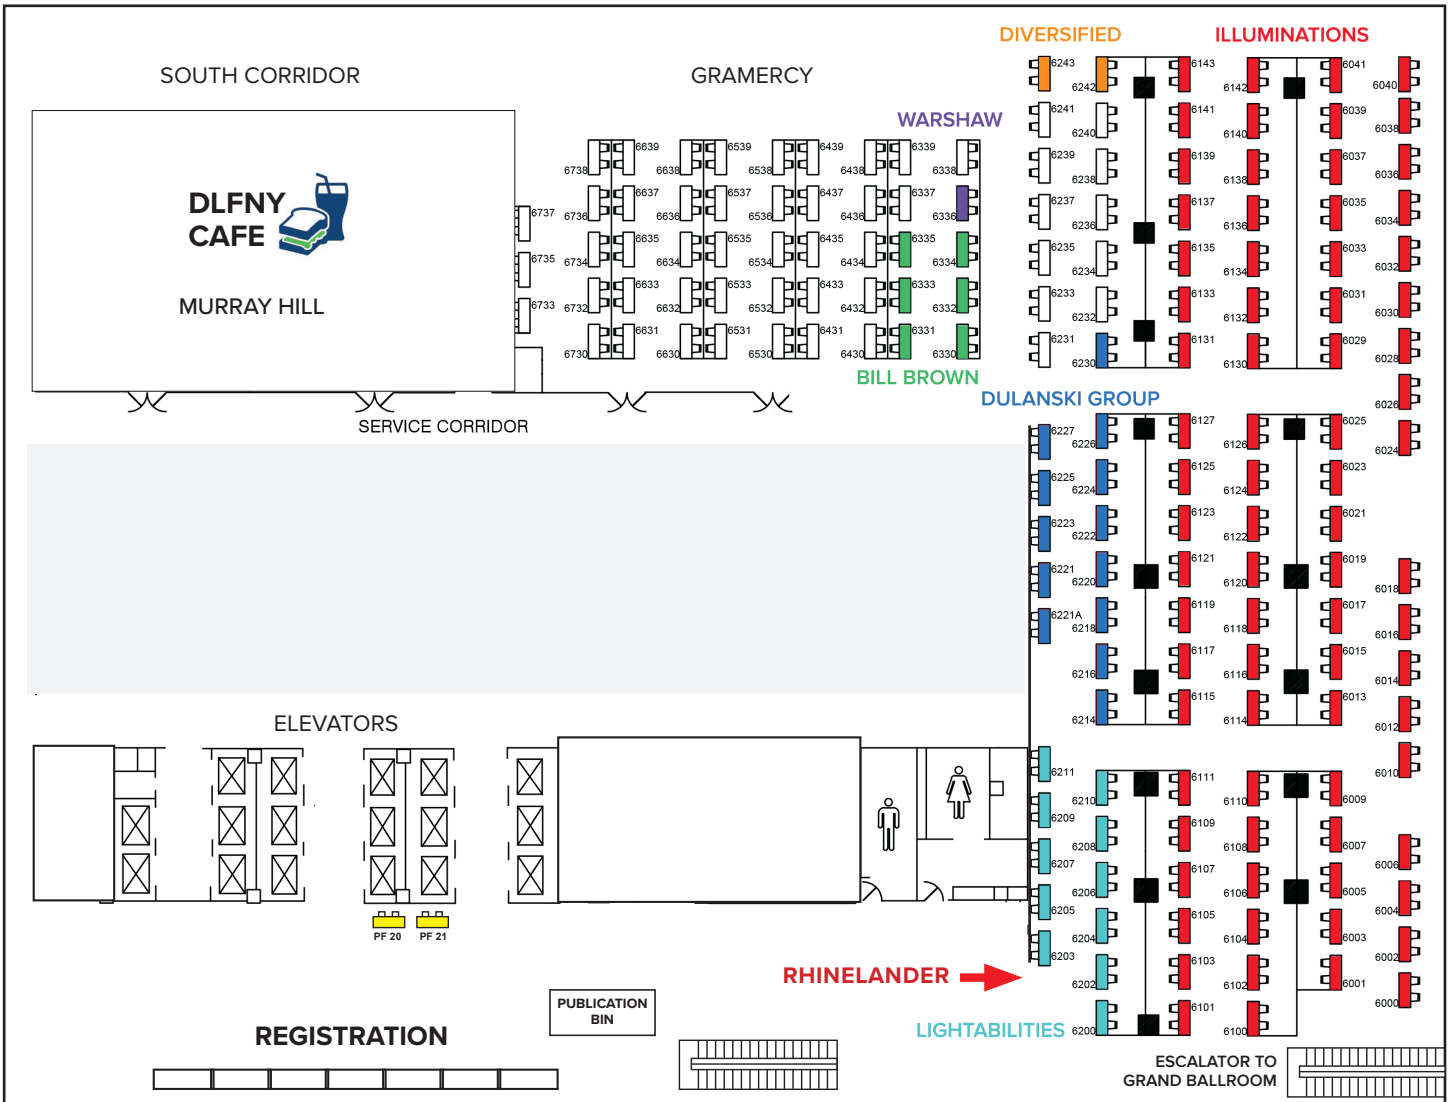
SOUTH CORRIDOR

GRAMERCY

DIVERSIFIED

ILLUMINATIONS

WARSHAW

DLFNY CAFE

MURRAY HILL

6639 6539 6439 6339
6738 6638 6538 6438 6338
6637 6537 6437 6337
6737 6736 6636 6536 6436 6336
6635 6535 6435 6335
6735 6734 6634 6534 6434 6334
6633 6533 6433 6333
6733 6732 6632 6532 6432 6332
6631 6531 6431 6331
6730 6630 6530 6430 6330

BILL BROWN

6243 6242 6143 6142 6041 6040
6241 6240 6141 6140 6039 6038
6239 6238 6139 6138 6037 6036
6237 6236 6137 6136 6035 6034
6235 6234 6135 6134 6033 6032
6233 6232 6133 6132 6031 6030
6231 6230 6131 6130 6029 6028
6026

DULANSKI GROUP

SERVICE CORRIDOR

6227 6226 6127 6126 6025 6024
6225 6224 6125 6124 6023
6223 6222 6123 6122 6021
6221 6220 6121 6120 6019 6018
6221A 6218 6119 6118 6017 6016
6216 6117 6116 6015 6014
6214 6115 6114 6013 6012
6010

ELEVATORS

6211 6210 6111 6110 6009
6209 6208 6109 6108 6007 6006
6207 6206 6107 6106 6005 6004
6205 6204 6105 6104 6003 6002
6203 6202 6103 6102 6001 6000
6200 6101 6100

PF 20 PF 21

RHINELANDER

PUBLICATION BIN

REGISTRATION

LIGHTABILITIES

ESCALATOR TO GRAND BALLROOM